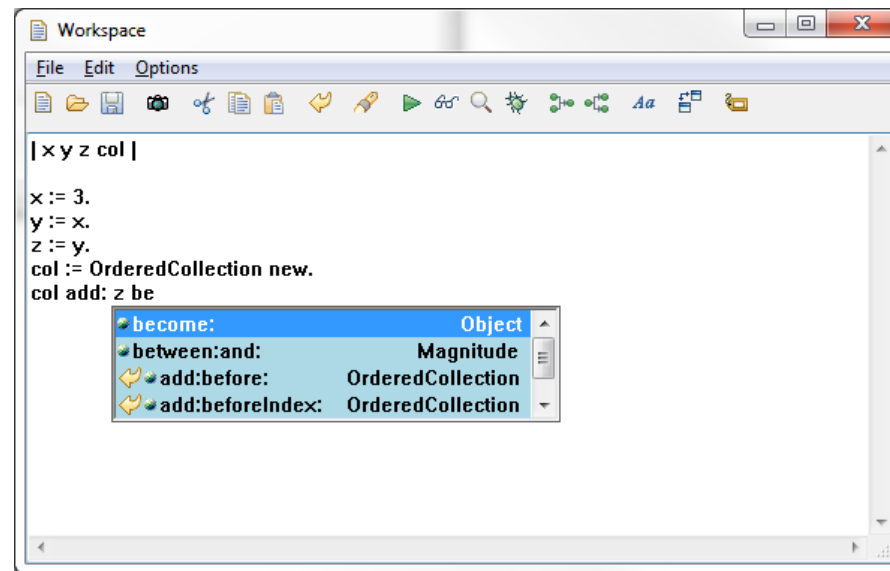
Workspace

File Edit Options

| x y z col |

x := 3.
y := x.
z := y.
col := OrderedCollection new.
col add: z be

| | |
|---|---|
| become: | Object |
| between:and: | Magnitude |
| add:before: | OrderedCollection |
| add:beforeIndex: | OrderedCollection |